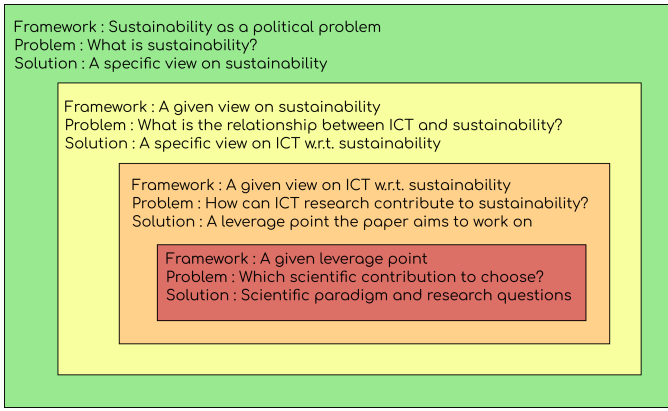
Framework : Sustainability as a political problem
Problem : What is sustainability?
Solution : A specific view on sustainability

Framework : A given view on sustainability
Problem : What is the relationship between ICT and sustainability?
Solution : A specific view on ICT w.r.t. sustainability

Framework : A given view on ICT w.r.t. sustainability
Problem : How can ICT research contribute to sustainability?
Solution : A leverage point the paper aims to work on

Framework : A given leverage point
Problem : Which scientific contribution to choose?
Solution : Scientific paradigm and research questions